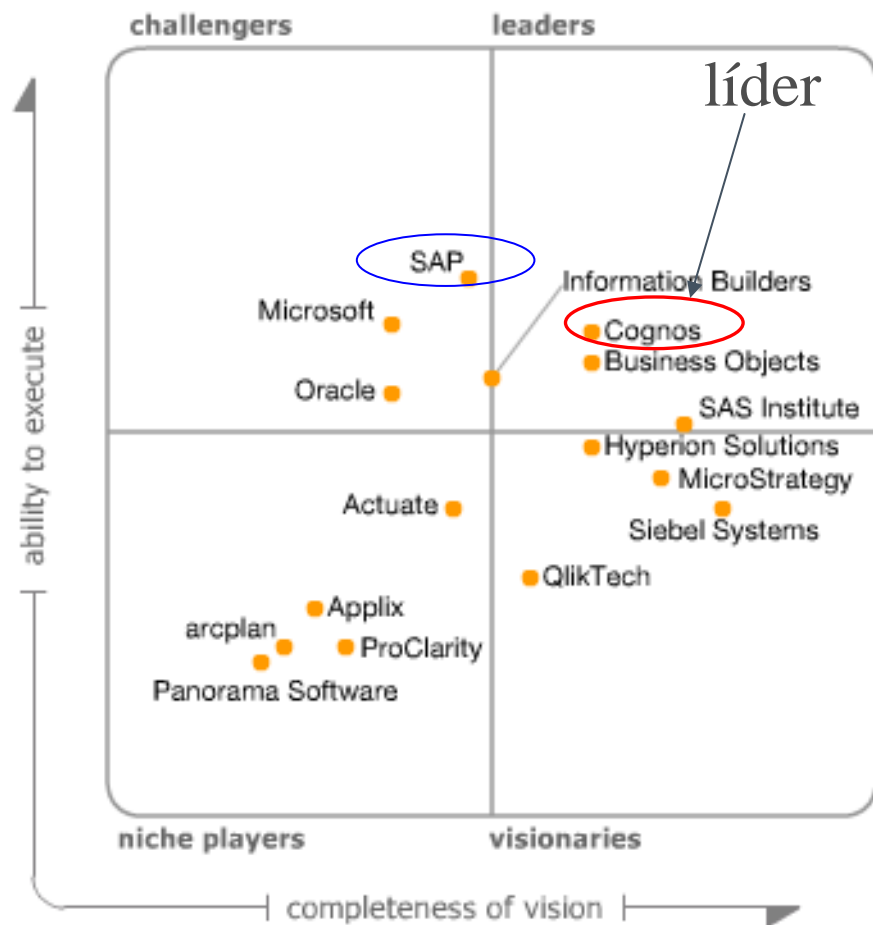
challengers

leaders

líder

ability to execute

SAP

Information Builders

Microsoft

Cognos

Business Objects

Oracle

SAS Institute

Hyperion Solutions

MicroStrategy

Actuate

Siebel Systems

QlikTech

Applix

arcplan

ProClarity

Panorama Software

niche players

visionaries

completeness of vision